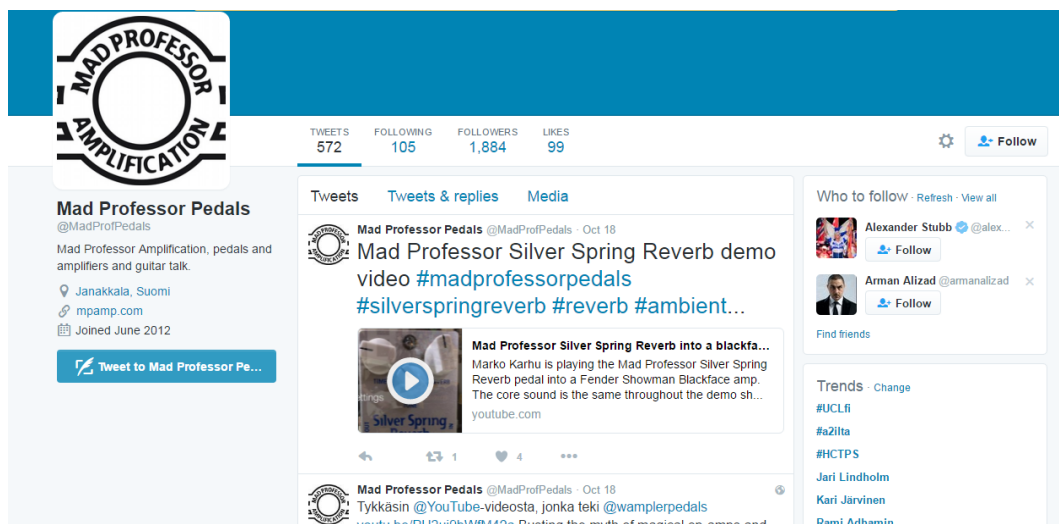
MAD PROFESSOR AMPLIFICATION

TWEETS 572
FOLLOWING 105
FOLLOWERS 1,884
LIKES 99

Follow

Mad Professor Pedals
@MadProfPedals

Mad Professor Amplification, pedals and amplifiers and guitar talk.

Janakkala, Suomi
mpamp.com
Joined June 2012

Tweet to Mad Professor Pe...

Tweets
Tweets & replies
Media

Mad Professor Pedals @MadProfPedals · Oct 18
Mad Professor Silver Spring Reverb demo video #madprofessorpedals #silverspringreverb #reverb #ambient...

Mad Professor Silver Spring Reverb into a blackfa...
Marko Karhu is playing the Mad Professor Silver Spring Reverb pedal into a Fender Showman Blackface amp. The core sound is the same throughout the demo sh...
youtube.com

Silver Spring Reverb

1
4

Mad Professor Pedals @MadProfPedals · Oct 18
Tykkäsin @YouTube-videosta, jonka teki @wamplerpedals
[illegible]

Who to follow · Refresh · View all
Alexander Stubb @alex...
Follow
Arman Alizad @armanalizad
Follow
Find friends

Trends · Change
#UCLfi
#a2ilta
#HCTPS
Jari Lindholm
Kari Järvinen
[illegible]